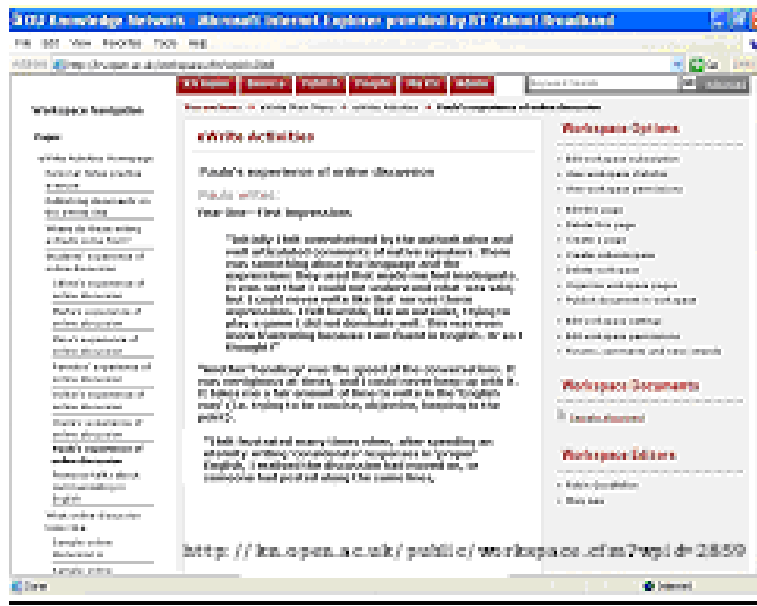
OU Knowledge Network - Microsoft Internet Explorer provided by BT Yahoo! Broadband

File Edit View Favorites Tools Help

Address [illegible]

KN Home | Browse | Publish | People | My KN | Admin

Workspace Navigation

Pages

eWrite Activities Homepage
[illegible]
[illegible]
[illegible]
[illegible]
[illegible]
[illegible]
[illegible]
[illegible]
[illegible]
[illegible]
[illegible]
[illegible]
Paula's experience of online discussion
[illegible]
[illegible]
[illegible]

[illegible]

eWrite Activities

Paula's experience of online discussion

Paula wrote:

Year One - First Impressions.

"Initially I felt overwhelmed by the outlook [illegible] and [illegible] of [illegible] speakers. There was something about the language and the expressions they used that made me feel inadequate. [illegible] that I could not analyse and write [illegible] but I could never write like that, use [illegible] expressions. I felt humble, like an outsider. I felt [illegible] ... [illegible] I did not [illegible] ... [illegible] because I am fluent in English. Or so I thought."

"And the 'outsider' was the speed of the conversation. It was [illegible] at times, and I could never keep up with it. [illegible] ... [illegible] the 'English' ... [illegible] ... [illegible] to the point."

"I felt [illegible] ... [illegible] ... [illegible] 'proper' English, I realised the discussion had moved on, as someone had posted along the same lines."

Workspace Options

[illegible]
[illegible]
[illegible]
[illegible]
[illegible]
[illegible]
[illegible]
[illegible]
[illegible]
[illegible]
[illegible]
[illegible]
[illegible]

Workspace Documents

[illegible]

Workspace Editors

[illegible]
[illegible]

http://kn.open.ac.uk/public/workspace.cfm?wpid=2859

Done | Internet